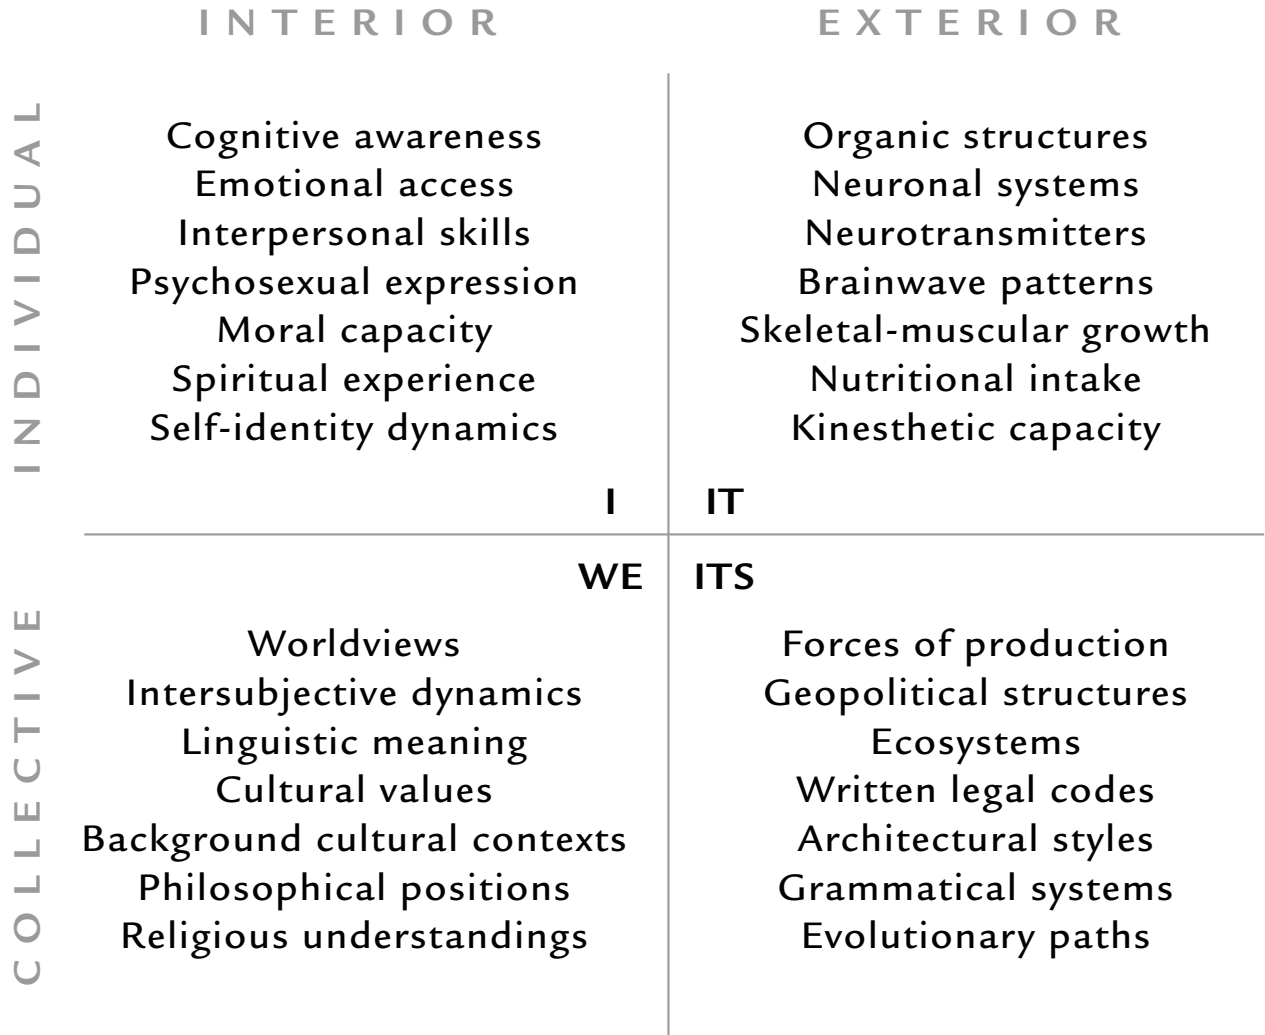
INTERIOR

EXTERIOR

INDIVIDUAL

Cognitive awareness
Emotional access
Interpersonal skills
Psychosexual expression
Moral capacity
Spiritual experience
Self-identity dynamics

Organic structures
Neuronal systems
Neurotransmitters
Brainwave patterns
Skeletal-muscular growth
Nutritional intake
Kinesthetic capacity

I

IT

WE

ITS

COLLECTIVE

Worldviews
Intersubjective dynamics
Linguistic meaning
Cultural values
Background cultural contexts
Philosophical positions
Religious understandings

Forces of production
Geopolitical structures
Ecosystems
Written legal codes
Architectural styles
Grammatical systems
Evolutionary paths